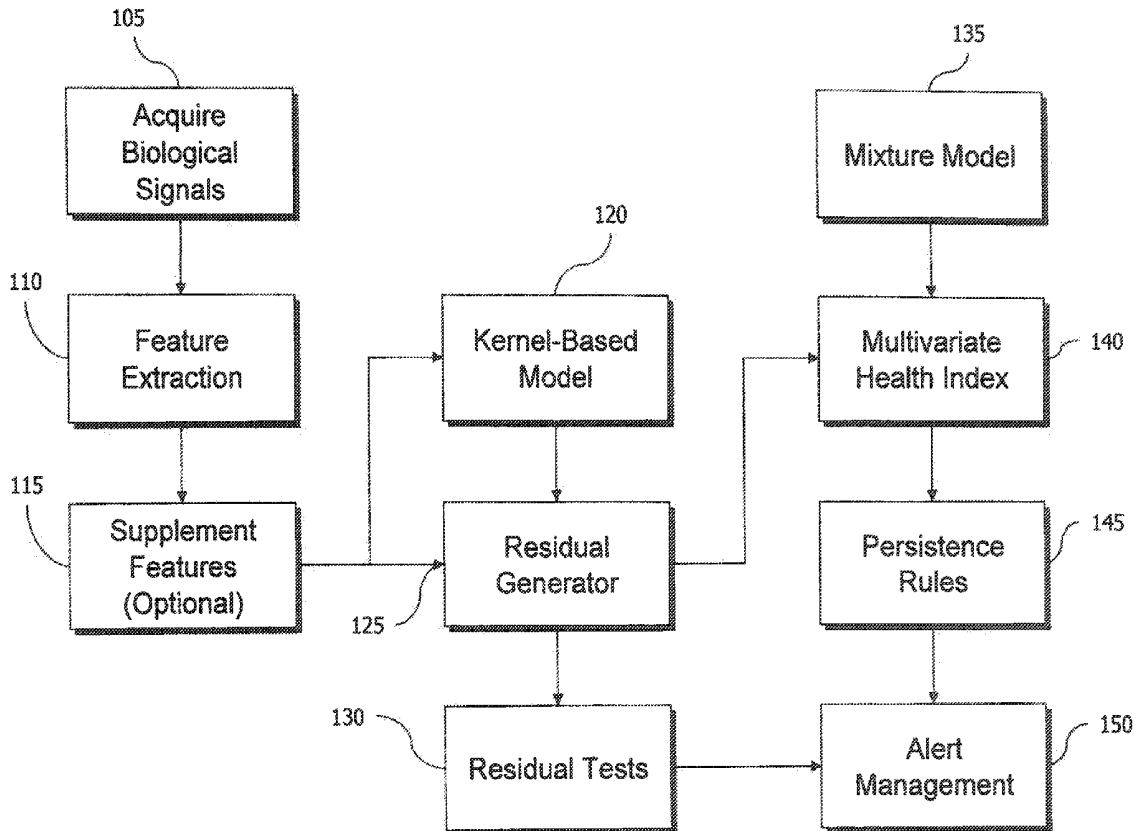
105

Acquire Biological Signals

135

Mixture Model

120

110

Feature Extraction

Kernel-Based Model

Multivariate Health Index

140

115

Supplement Features (Optional)

Residual Generator

Persistence Rules

145

125

130

Residual Tests

Alert Management

150